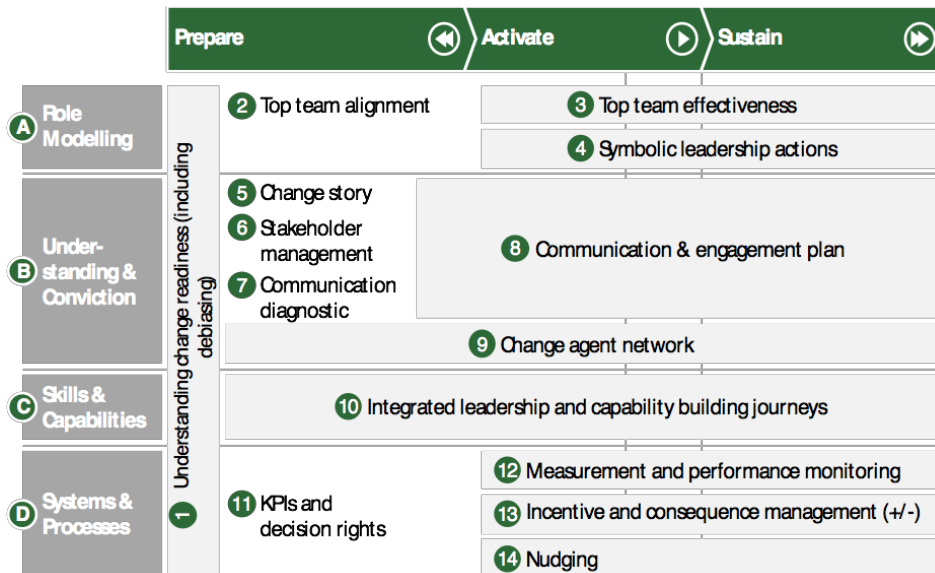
Prepare
Activate
Sustain

A Role Modelling
B Understanding & Conviction
C Skills & Capabilities
D Systems & Processes

1 Understanding change readiness (including debiasing)

2 Top team alignment
3 Top team effectiveness
4 Symbolic leadership actions
5 Change story
6 Stakeholder management
7 Communication diagnostic
8 Communication & engagement plan
9 Change agent network
10 Integrated leadership and capability building journeys
11 KPIs and decision rights
12 Measurement and performance monitoring
13 Incentive and consequence management (+/-)
14 Nudging